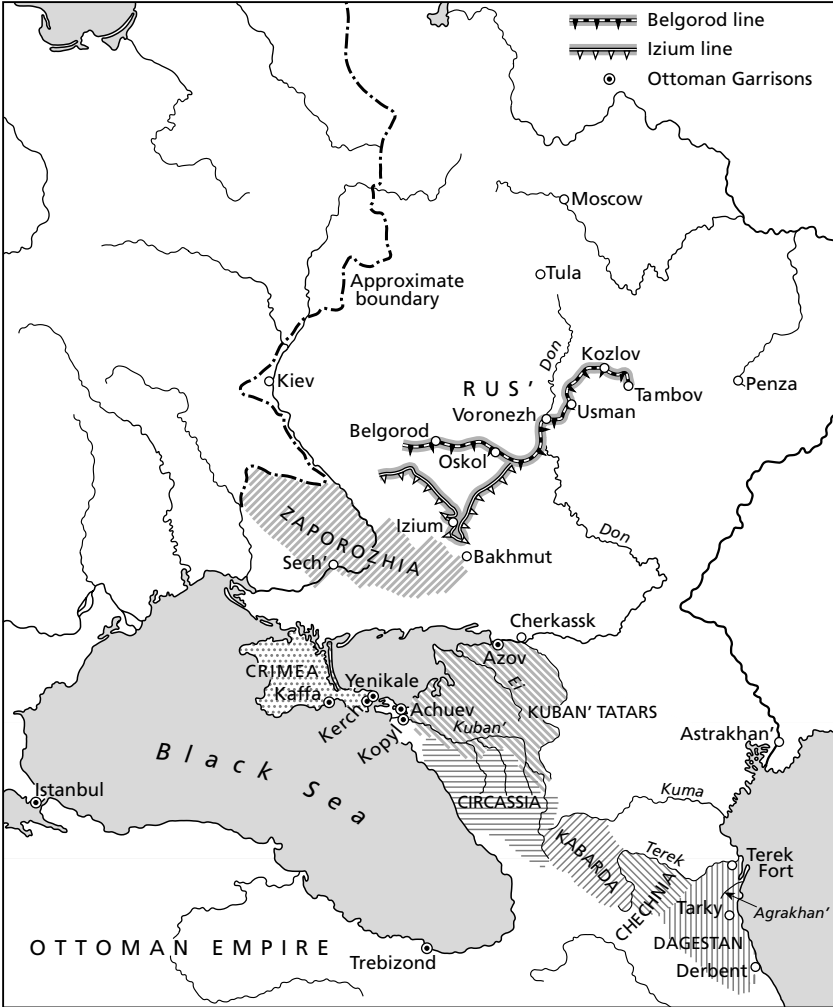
Belgorod line
Izium line
Ottoman Garrisons

Moscow
Tula
Approximate boundary
Kiev
Don
Kozlov
Tambov
Penza
RUS'
Voronezh
Usman
Belgorod
Oskol
Izium
ZAPOROZHIA
Sech'
Bakhmut
Don
Cherkassk
Azov
El
CRIMEA
Kaffa
Yenikale
Kerch
Achuev
Kopyl
Kuban'
KUBAN' TATARS
Astrakhan'
Black Sea
Istanbul
Kuma
CIRCASSIA
KABARDA
Terek
Terek Fort
CHECHNIA
Tarky
Agrakhan'
DAGESTAN
Derbent
OTTOMAN EMPIRE
Trebizond